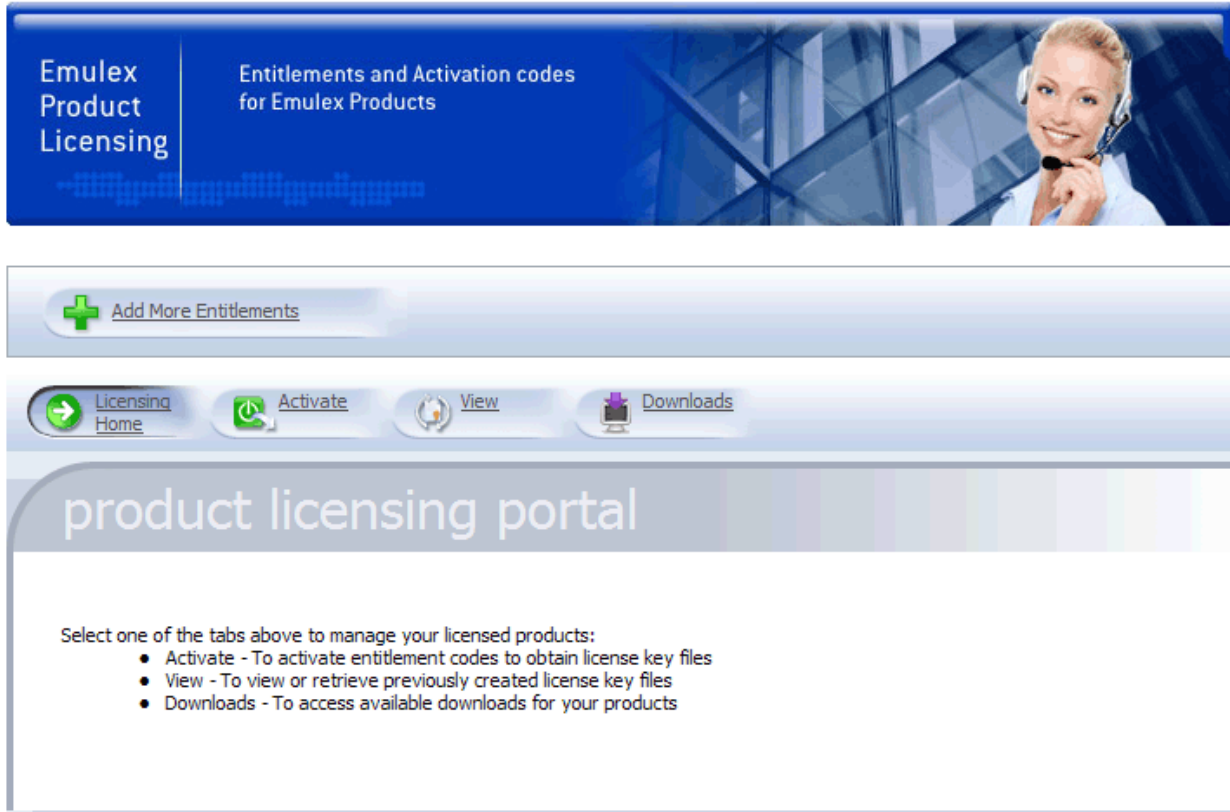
Emulex Product Licensing

Entitlements and Activation codes for Emulex Products

Add More Entitlements

Licensing Home

Activate

View

Downloads

product licensing portal

Select one of the tabs above to manage your licensed products:

- Activate - To activate entitlement codes to obtain license key files
- View - To view or retrieve previously created license key files
- Downloads - To access available downloads for your products